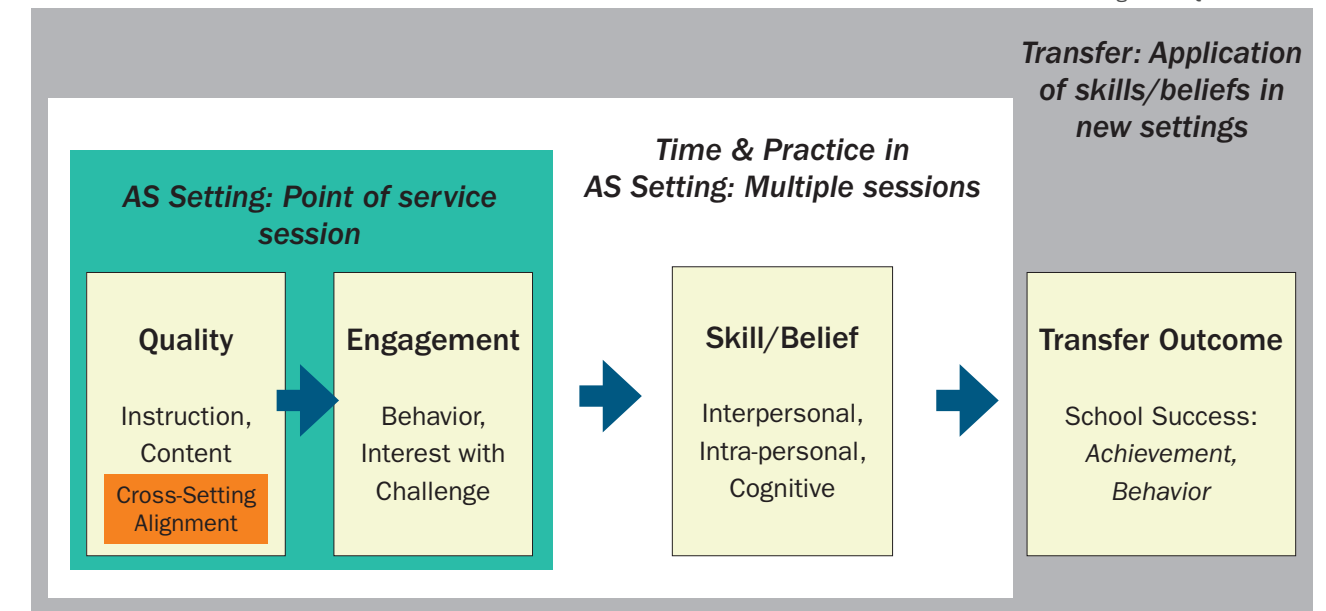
Transfer: Application of skills/beliefs in new settings

Time & Practice in AS Setting: Multiple sessions

AS Setting: Point of service session

Quality

Instruction, Content

Cross-Setting Alignment

Engagement

Behavior, Interest with Challenge

Skill/Belief

Interpersonal, Intra-personal, Cognitive

Transfer Outcome

School Success: *Achievement, Behavior*